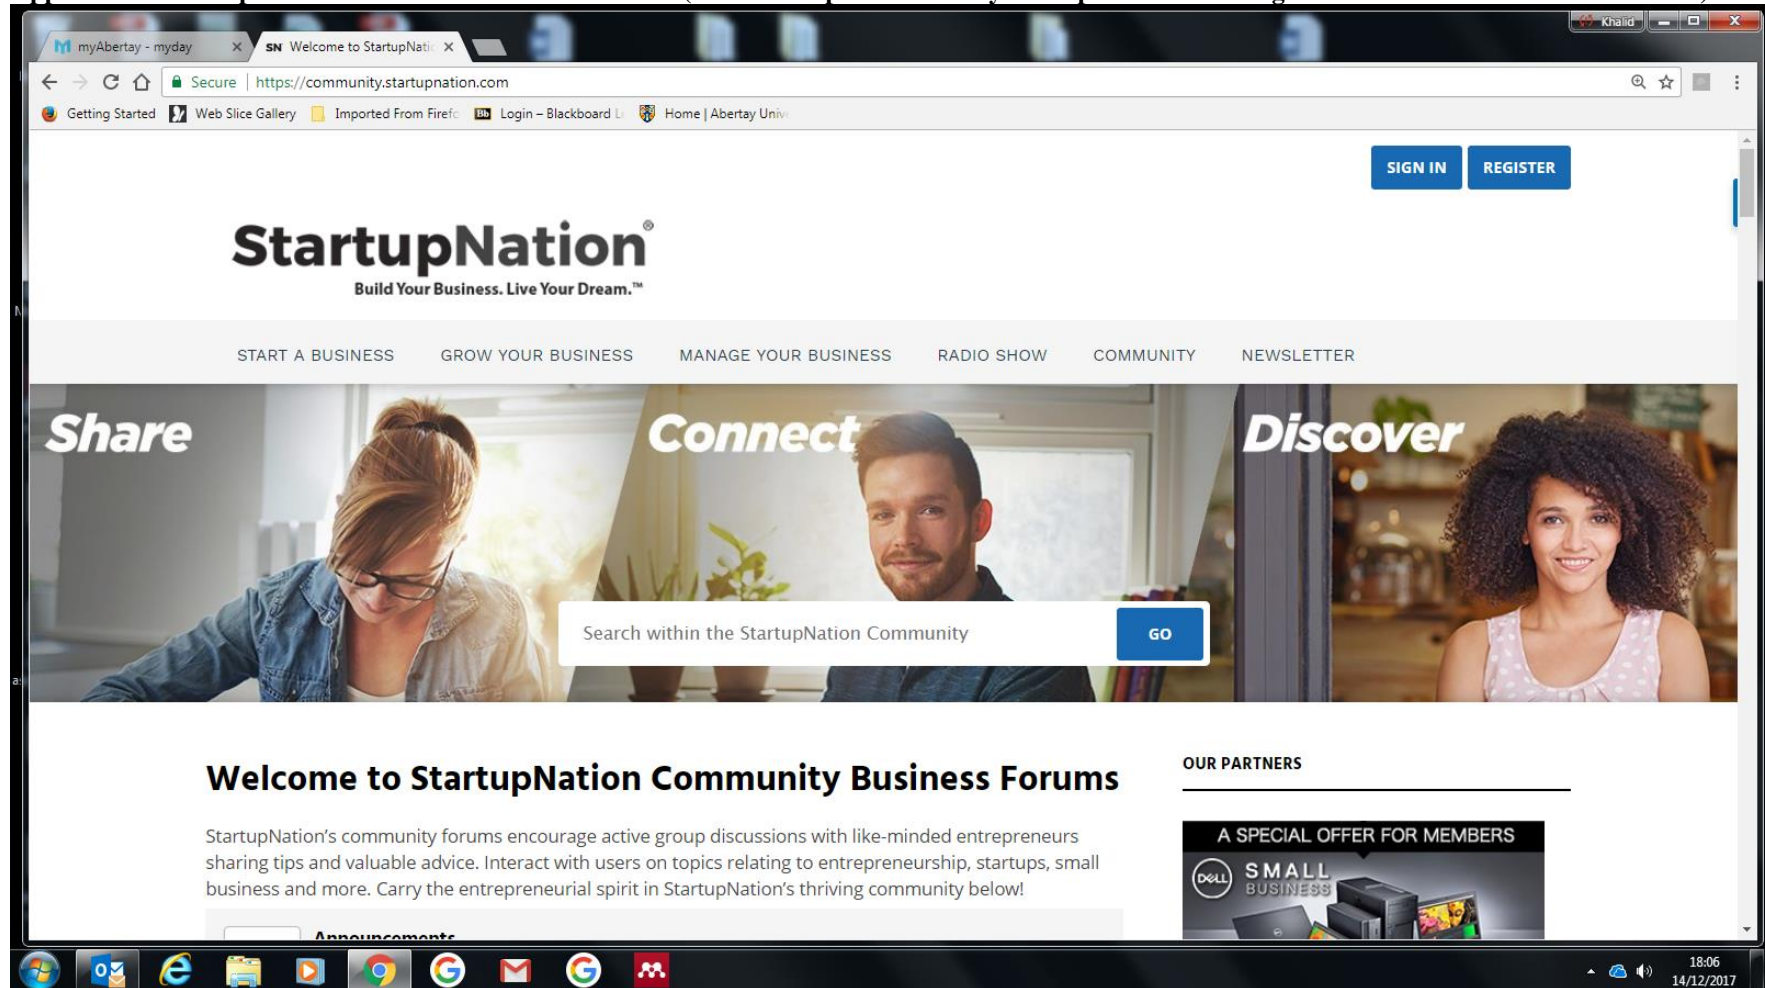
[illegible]

Khalid

myAbertay - myday ×
SN Welcome to StartupNati ×

Secure | https://community.startupnation.com

Getting Started   Web Slice Gallery   Imported From Firefc   Login – Blackboard L   Home | Abertay Univ

SIGN IN   REGISTER

StartupNation®
Build Your Business. Live Your Dream.™

START A BUSINESS   GROW YOUR BUSINESS   MANAGE YOUR BUSINESS   RADIO SHOW   COMMUNITY   NEWSLETTER

Share   Connect   Discover

Search within the StartupNation Community   GO

Welcome to StartupNation Community Business Forums

StartupNation's community forums encourage active group discussions with like-minded entrepreneurs sharing tips and valuable advice. Interact with users on topics relating to entrepreneurship, startups, small business and more. Carry the entrepreneurial spirit in StartupNation's thriving community below!

Announcements

OUR PARTNERS

A SPECIAL OFFER FOR MEMBERS
DELL SMALL BUSINESS

18:06
14/12/2017